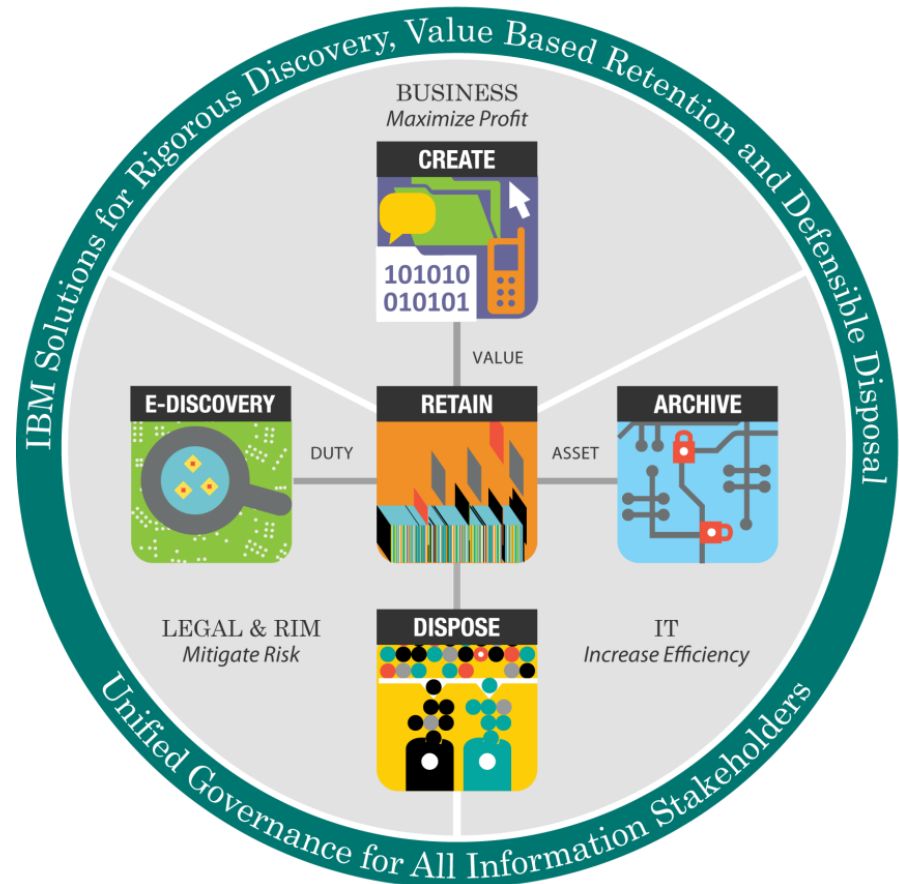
IBM Solutions for Rigorous Discovery, Value Based Retention and Defensible Disposal

BUSINESS
*Maximize Profit*

CREATE

101010
010101

VALUE

E-DISCOVERY

DUTY

RETAIN

ASSET

ARCHIVE

LEGAL & RIM
*Mitigate Risk*

DISPOSE

IT
*Increase Efficiency*

Unified Governance for All Information Stakeholders